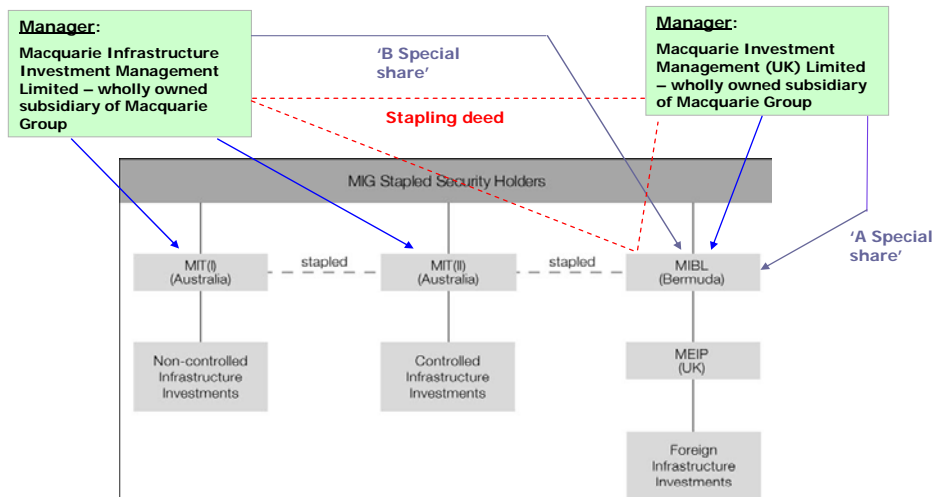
Manager:

Macquarie Infrastructure Investment Management Limited – wholly owned subsidiary of Macquarie Group

'B Special share'

Stapling deed

Manager:

Macquarie Investment Management (UK) Limited – wholly owned subsidiary of Macquarie Group

MIG Stapled Security Holders

'A Special share'

MIT(I) (Australia)

stapled

MIT(II) (Australia)

stapled

MIBL (Bermuda)

Non-controlled Infrastructure Investments

Controlled Infrastructure Investments

MEIP (UK)

Foreign Infrastructure Investments